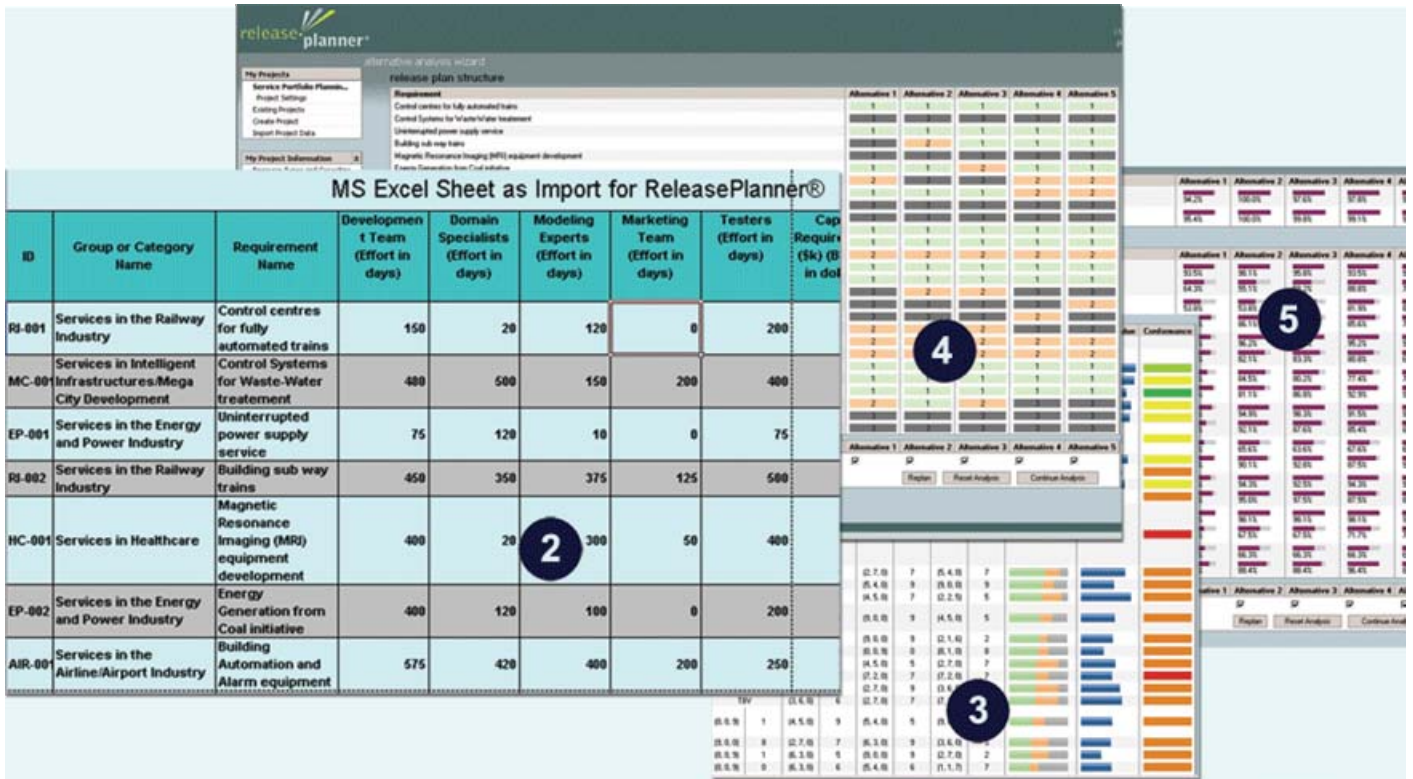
release planner

alternative analysis wizard

release plan structure

My Projects
Service Portfolio Plannin...
Project Settings
Existing Projects
Create Project
Import Project Data

My Project Information

Requirement
Control centres for fully automated trains
Control Systems for Waste-Water treatement
Uninterrupted power supply service
Building sub way trains
Magnetic Resonance Imaging (MRI) equipment development
Energy Generation from Coal initiative

Alternative 1 | Alternative 2 | Alternative 3 | Alternative 4 | Alternative 5

MS Excel Sheet as Import for ReleasePlanner®

| ID | Group or Category Name | Requirement Name | Development Team (Effort in days) | Domain Specialists (Effort in days) | Modeling Experts (Effort in days) | Marketing Team (Effort in days) | Testers (Effort in days) | Cap Require ($k) (B in dol |
|---|---|---|---|---|---|---|---|---|
| RI-001 | Services in the Railway Industry | Control centres for fully automated trains | 150 | 20 | 120 | 0 | 200 | |
| MC-001 | Services in Intelligent Infrastructures/Mega City Development | Control Systems for Waste-Water treatement | 480 | 500 | 150 | 200 | 400 | |
| EP-001 | Services in the Energy and Power Industry | Uninterrupted power supply service | 75 | 120 | 10 | 0 | 75 | |
| RI-002 | Services in the Railway Industry | Building sub way trains | 450 | 350 | 375 | 125 | 500 | |
| HC-001 | Services in Healthcare | Magnetic Resonance Imaging (MRI) equipment development | 400 | 20 | 300 | 50 | 400 | |
| EP-002 | Services in the Energy and Power Industry | Energy Generation from Coal initiative | 400 | 120 | 100 | 0 | 200 | |
| AIR-001 | Services in the Airline/Airport Industry | Building Automation and Alarm equipment | 575 | 420 | 400 | 200 | 250 | |

2

4

Replan | Reset Analysis | Continue Analysis

5

Confidence

3